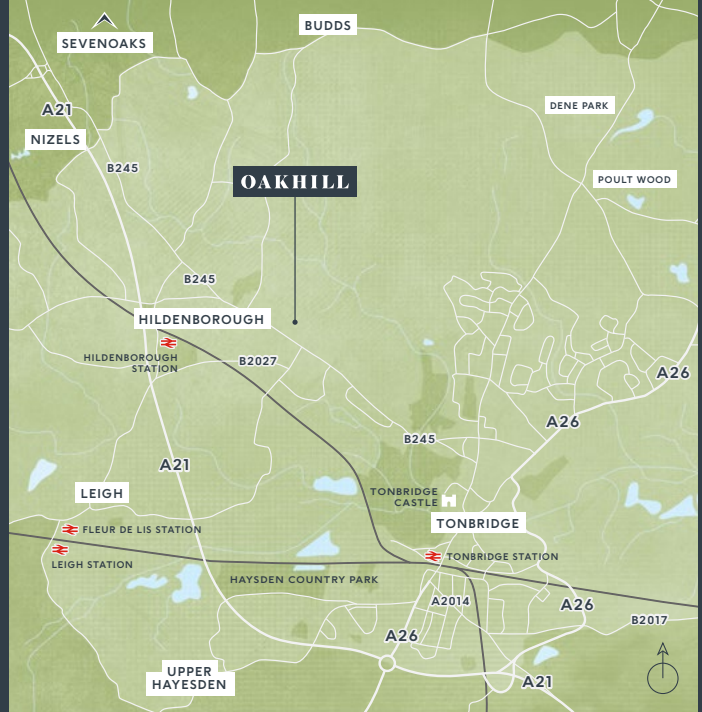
SEVENOAKS
BUDDS
A21
NIZELS
DENE PARK
B245
OAKHILL
POULT WOOD
B245
HILDENBOROUGH
HILDENBOROUGH STATION
B2027
A26
A26
B245
A21
LEIGH
TONBRIDGE CASTLE
TONBRIDGE
FLEUR DE LIS STATION
LEIGH STATION
TONBRIDGE STATION
HAYSDEN COUNTRY PARK
A2014
A26
A26
B2017
UPPER HAYESDEN
A21